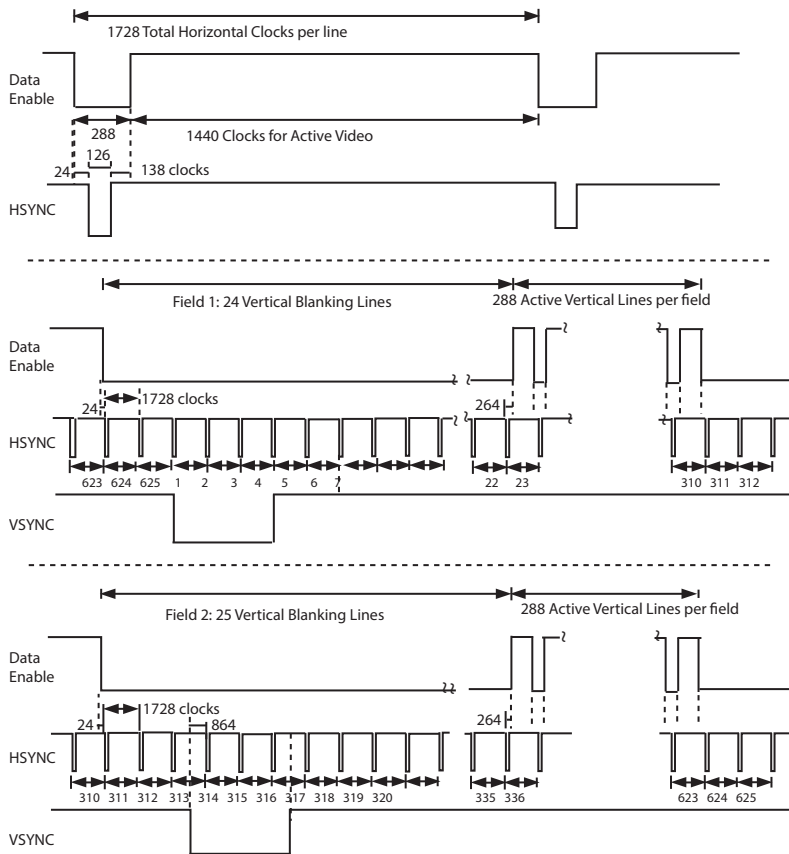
1728 Total Horizontal Clocks per line

Data Enable

288

1440 Clocks for Active Video

126

24

138 clocks

HSYNC

Field 1: 24 Vertical Blanking Lines

288 Active Vertical Lines per field

Data Enable

24

1728 clocks

264

HSYNC

623 624 625 1 2 3 4 5 6 7

22 23

310 311 312

VSYNC

Field 2: 25 Vertical Blanking Lines

288 Active Vertical Lines per field

Data Enable

1728 clocks

24

864

264

HSYNC

310 311 312 313 314 315 316 317 318 319 320

335 336

623 624 625

VSYNC